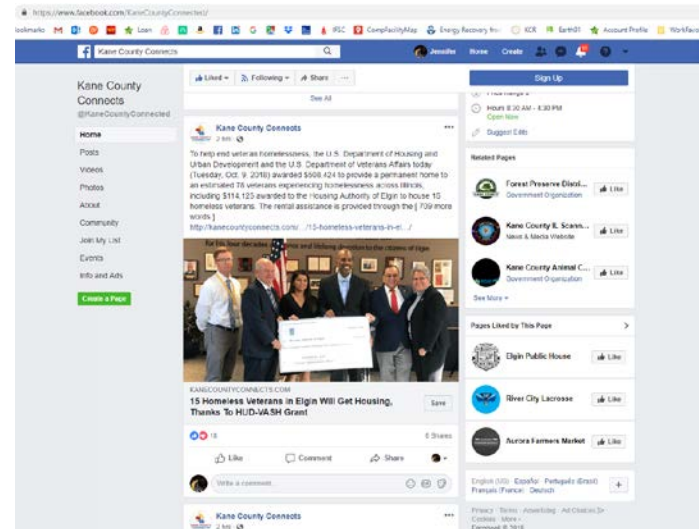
https://www.facebook.com/KaneCountyConnected/

ookmarks Loan ISC ComplianceMap Energy Recovery Inc KCR Earth911 Account Profile Workforce

Kane County Connects

Jennifer Home Create

Liked Following Share ...

See All

Sign Up

Hours 8:30 AM – 4:30 PM
Open Now

Suggest Edits

Kane County Connects
@KaneCountyConnected

Home
Posts
Videos
Photos
About
Community
Join My List
Events
Info and Ads

Create a Page

Kane County Connects
2 hrs

To help end veteran homelessness, the U.S. Department of Housing and Urban Development and the U.S. Department of Veterans Affairs today (Tuesday, Oct. 9, 2018) awarded $608,424 to provide a permanent home to an estimated 78 veterans experiencing homelessness across Illinois, including $114,125 awarded to the Housing Authority of Elgin to house 15 homeless veterans. The rental assistance is provided through the [ 709 more words ]
http://kanecountyconnects.com/.../15-homeless-veterans-in-el.../

KANECOUNTYCONNECTS.COM
15 Homeless Veterans in Elgin Will Get Housing, Thanks To HUD-VASH Grant

Save

18

6 Shares

Like Comment Share

Write a comment...

Kane County Connects
2 hrs

Related Pages

Forest Preserve Distri...
Government Organization
Like

Kane County IL Scann...
News & Media Website
Like

Kane County Animal C...
Government Organization
Like

See More

Pages Liked by This Page

Elgin Public House
Like

River City Lacrosse
Like

Aurora Farmers Market
Like

English (US) Español Português (Brasil) Français (France) Deutsch

Privacy · Terms · Advertising · Ad Choices · Cookies · More
Facebook © 2018